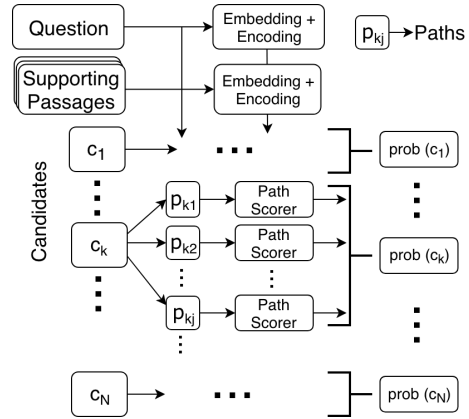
Question

Embedding + Encoding

$p_{kj}$ Paths

Supporting Passages

Embedding + Encoding

Candidates

$c_1$

...

prob ($c_1$)

$c_k$

$p_{k1}$

Path Scorer

$p_{k2}$

Path Scorer

$p_{kj}$

Path Scorer

prob ($c_k$)

$c_N$

...

prob ($c_N$)